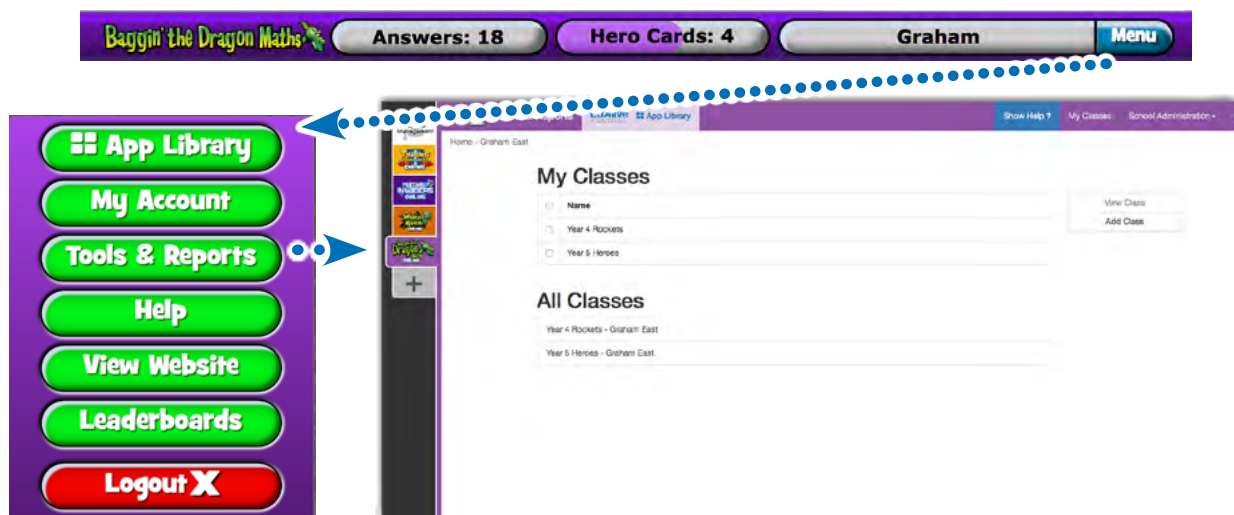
Baggin' the Dragon Maths Answers: 18 Hero Cards: 4 Graham Menu

App Library
My Account
Tools & Reports
Help
View Website
Leaderboards
Logout X

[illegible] Reports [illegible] App Library
Show Help ? My Classes School Administration
Home - Graham East

My Classes

| | Name |
|---|---|
| | Year 4 Rockets |
| | Year 5 Heroes |

View Class
Add Class

All Classes

Year 4 Rockets - Graham East
Year 5 Heroes - Graham East

+